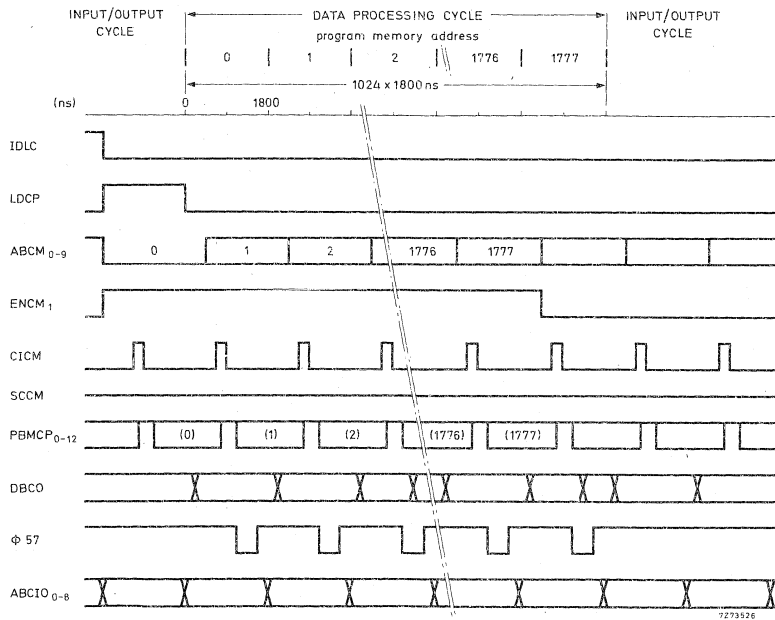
INPUT/OUTPUT CYCLE

DATA PROCESSING CYCLE

program memory address

0 1 2 1776 1777

1024 x 1800 ns

INPUT/OUTPUT CYCLE

(ns) 0 1800

IDLC

LDCP

ABCM$_{0-9}$ 0 1 2 1776 1777

ENCM$_1$

CICM

SCCM

PBMCP$_{0-12}$ (0) (1) (2) (1776) (1777)

DBCO

Φ 57

ABCIO$_{0-8}$

7Z73526